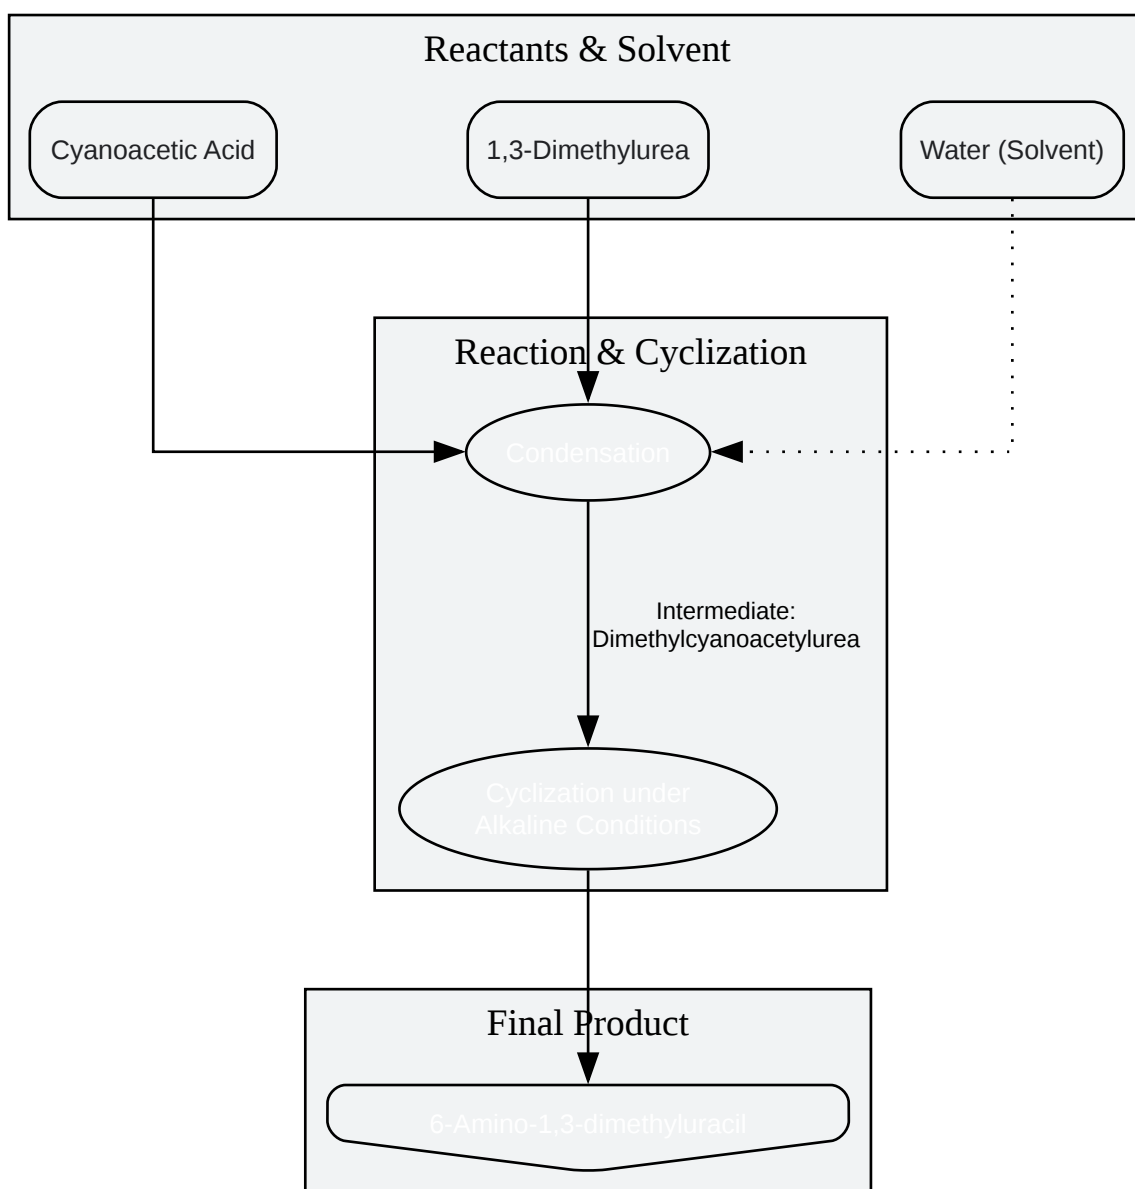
Reactants & Solvent

Cyanoacetic Acid

1,3-Dimethylurea

Water (Solvent)

Reaction & Cyclization

Condensation

Intermediate:
Dimethylcyanoacetylurea

Cyclization under Alkaline Conditions

Final Product

6-Amino-1,3-dimethyluracil